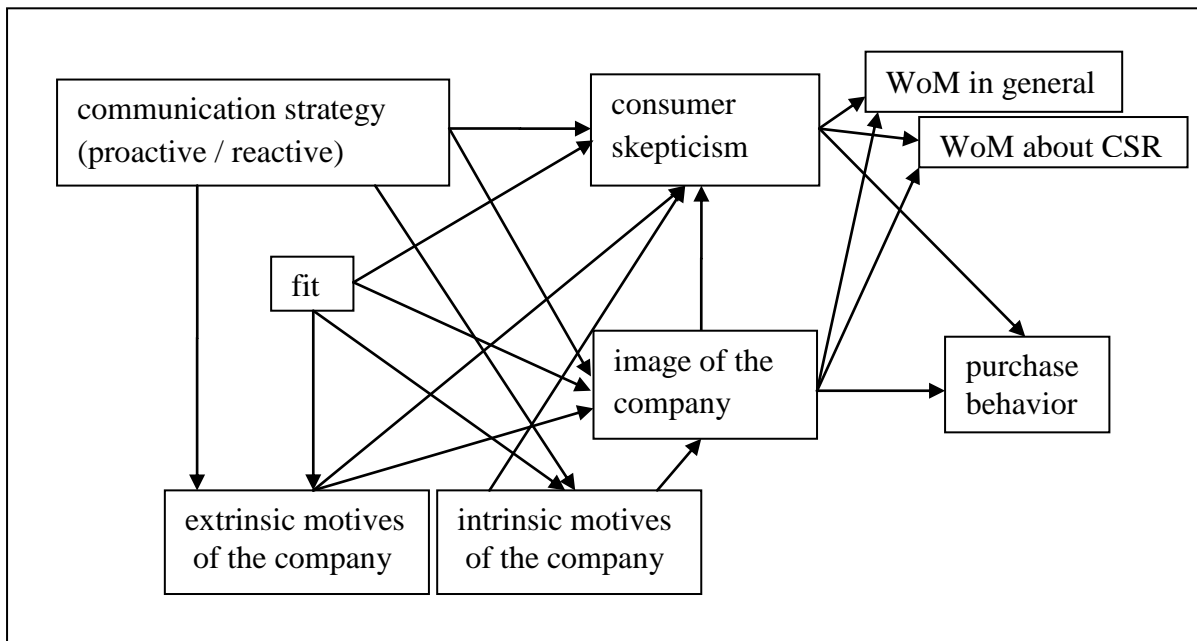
communication strategy (proactive / reactive)

consumer skepticism

WoM in general

WoM about CSR

fit

image of the company

purchase behavior

extrinsic motives of the company

intrinsic motives of the company